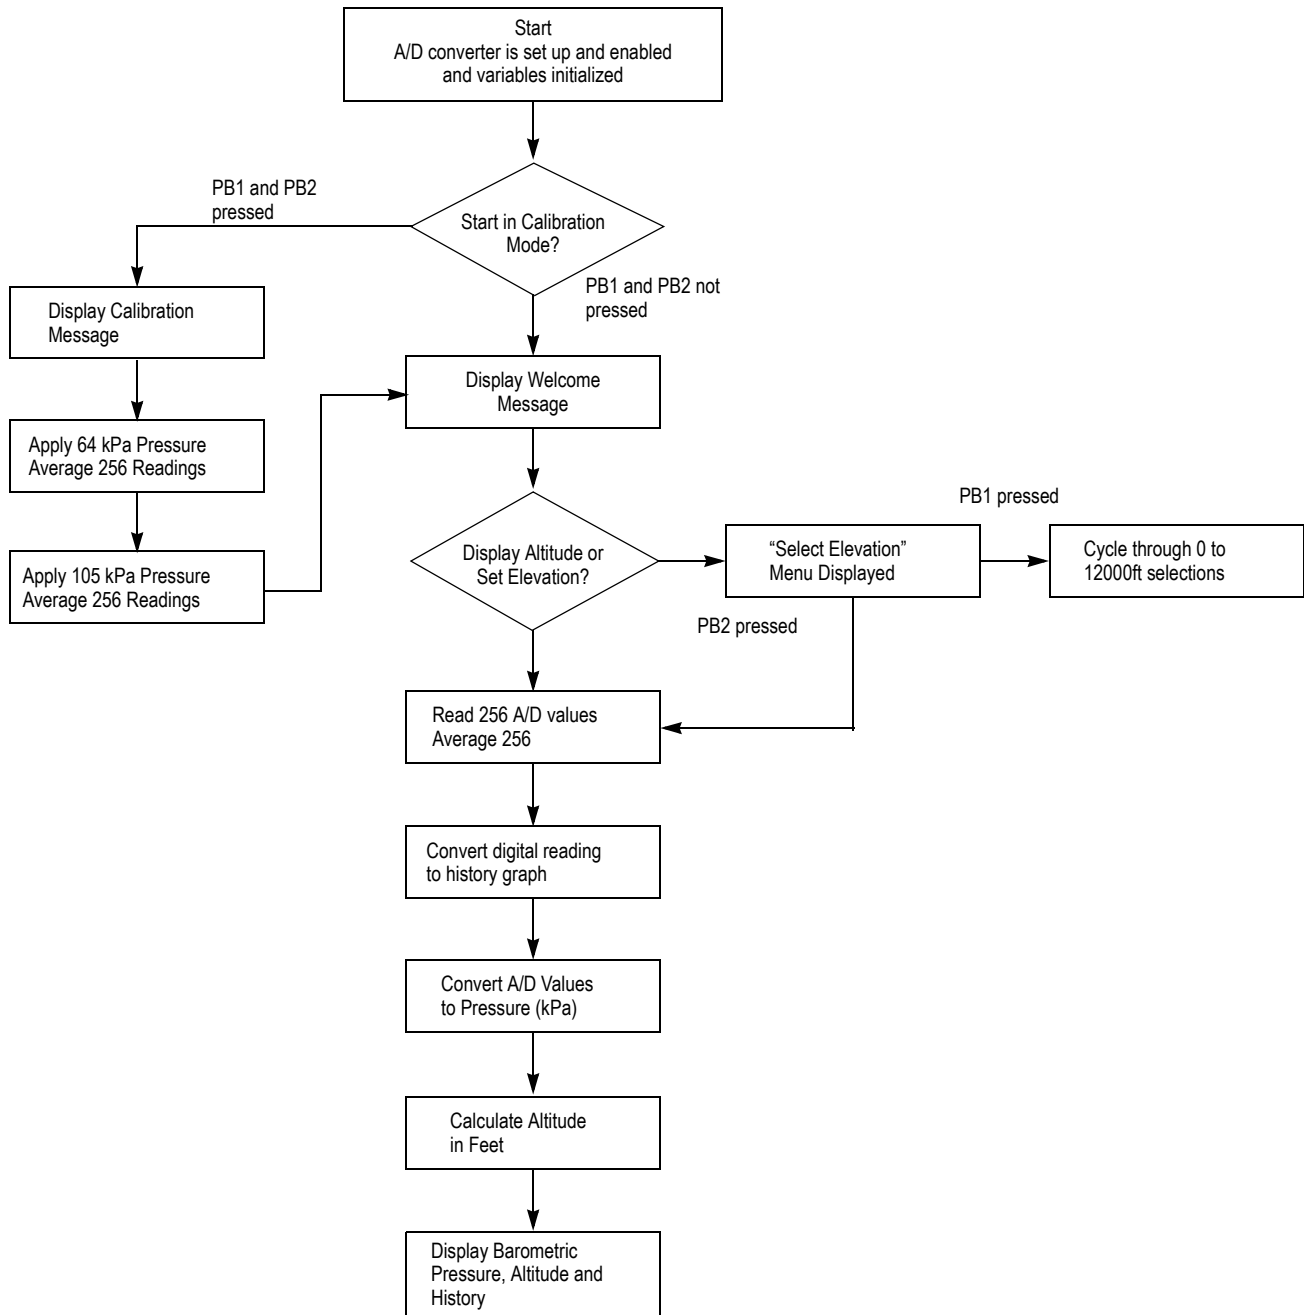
Start
A/D converter is set up and enabled and variables initialized

PB1 and PB2 pressed

Start in Calibration Mode?

PB1 and PB2 not pressed

Display Calibration Message

Apply 64 kPa Pressure
Average 256 Readings

Apply 105 kPa Pressure
Average 256 Readings

Display Welcome Message

Display Altitude or Set Elevation?

PB1 pressed

"Select Elevation" Menu Displayed

Cycle through 0 to 12000ft selections

PB2 pressed

Read 256 A/D values
Average 256

Convert digital reading to history graph

Convert A/D Values to Pressure (kPa)

Calculate Altitude in Feet

Display Barometric Pressure, Altitude and History